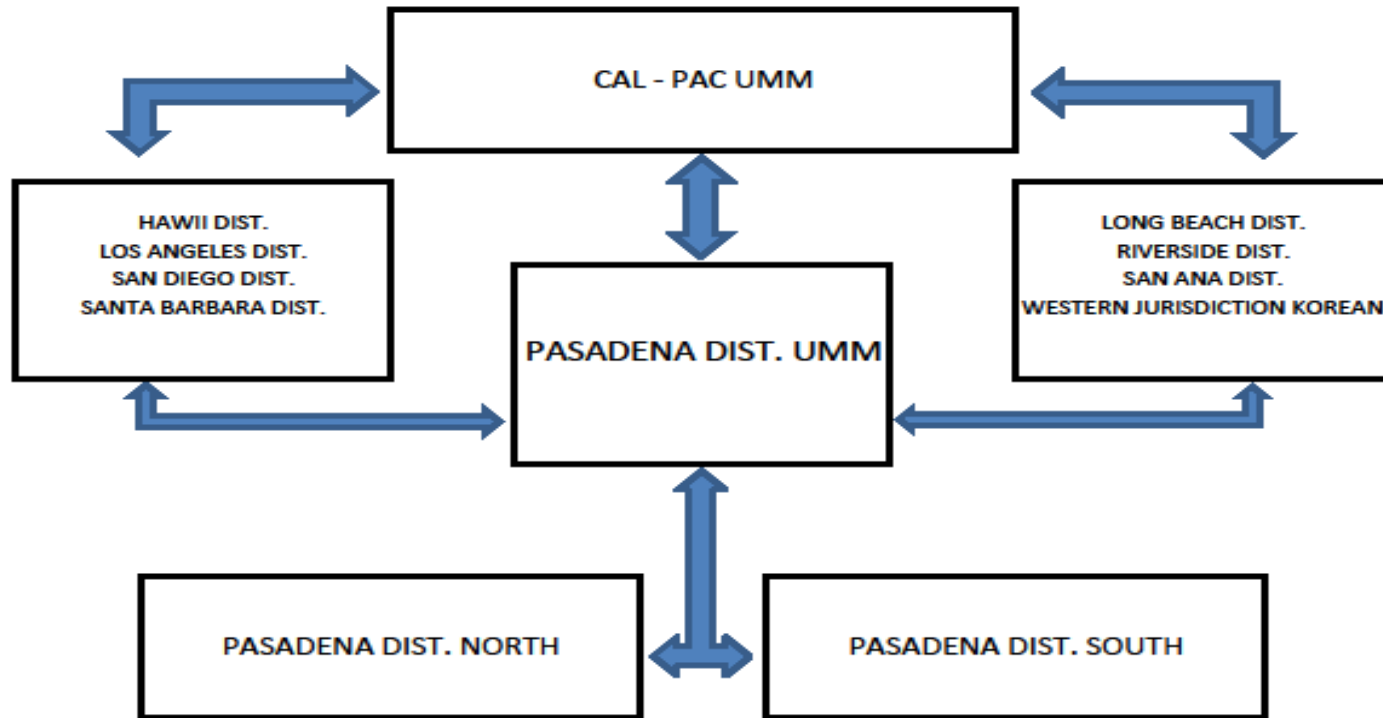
CAL - PAC UMM

HAWII DIST.
LOS ANGELES DIST.
SAN DIEGO DIST.
SANTA BARBARA DIST.

PASADENA DIST. UMM

LONG BEACH DIST.
RIVERSIDE DIST.
SAN ANA DIST.
WESTERN JURISDICTION KOREAN

PASADENA DIST. NORTH

PASADENA DIST. SOUTH